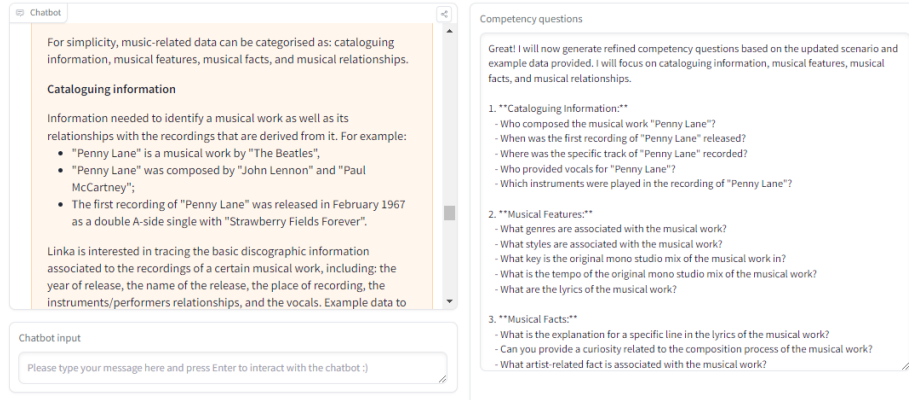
Chatbot

For simplicity, music-related data can be categorised as: cataloguing information, musical features, musical facts, and musical relationships.

Cataloguing information

Information needed to identify a musical work as well as its relationships with the recordings that are derived from it. For example:

- "Penny Lane" is a musical work by "The Beatles",
- "Penny Lane" was composed by "John Lennon" and "Paul McCartney";
- The first recording of "Penny Lane" was released in February 1967 as a double A-side single with "Strawberry Fields Forever".

Linka is interested in tracing the basic discographic information associated to the recordings of a certain musical work, including: the year of release, the name of the release, the place of recording, the instruments/performers relationships, and the vocals. Example data to

Chatbot input

Please type your message here and press Enter to interact with the chatbot :)

Competency questions

Great! I will now generate refined competency questions based on the updated scenario and example data provided. I will focus on cataloguing information, musical features, musical facts, and musical relationships.

1. **Cataloguing Information:**
- Who composed the musical work "Penny Lane"?
- When was the first recording of "Penny Lane" released?
- Where was the specific track of "Penny Lane" recorded?
- Who provided vocals for "Penny Lane"?
- Which instruments were played in the recording of "Penny Lane"?

2. **Musical Features:**
- What genres are associated with the musical work?
- What styles are associated with the musical work?
- What key is the original mono studio mix of the musical work in?
- What is the tempo of the original mono studio mix of the musical work?
- What are the lyrics of the musical work?

3. **Musical Facts:**
- What is the explanation for a specific line in the lyrics of the musical work?
- Can you provide a curiosity related to the composition process of the musical work?
- What artist-related fact is associated with the musical work?